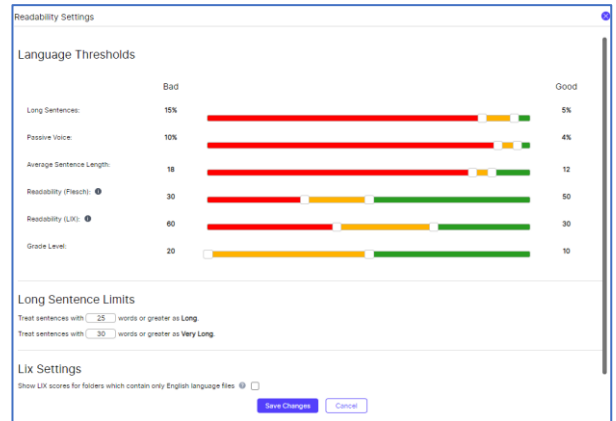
Readability Settings

Language Thresholds

| | Bad | Good |
|---|---|---|
| Long Sentences: | 15% | 5% |
| Passive Voice: | 10% | 4% |
| Average Sentence Length: | 18 | 12 |
| Readability (Flesch): | 30 | 50 |
| Readability (LIX): | 60 | 30 |
| Grade Level: | 20 | 10 |

Long Sentence Limits

Treat sentences with 25 words or greater as Long.

Treat sentences with 30 words or greater as Very Long.

Lix Settings

Show LIX scores for folders which contain only English language files

Save Changes Cancel